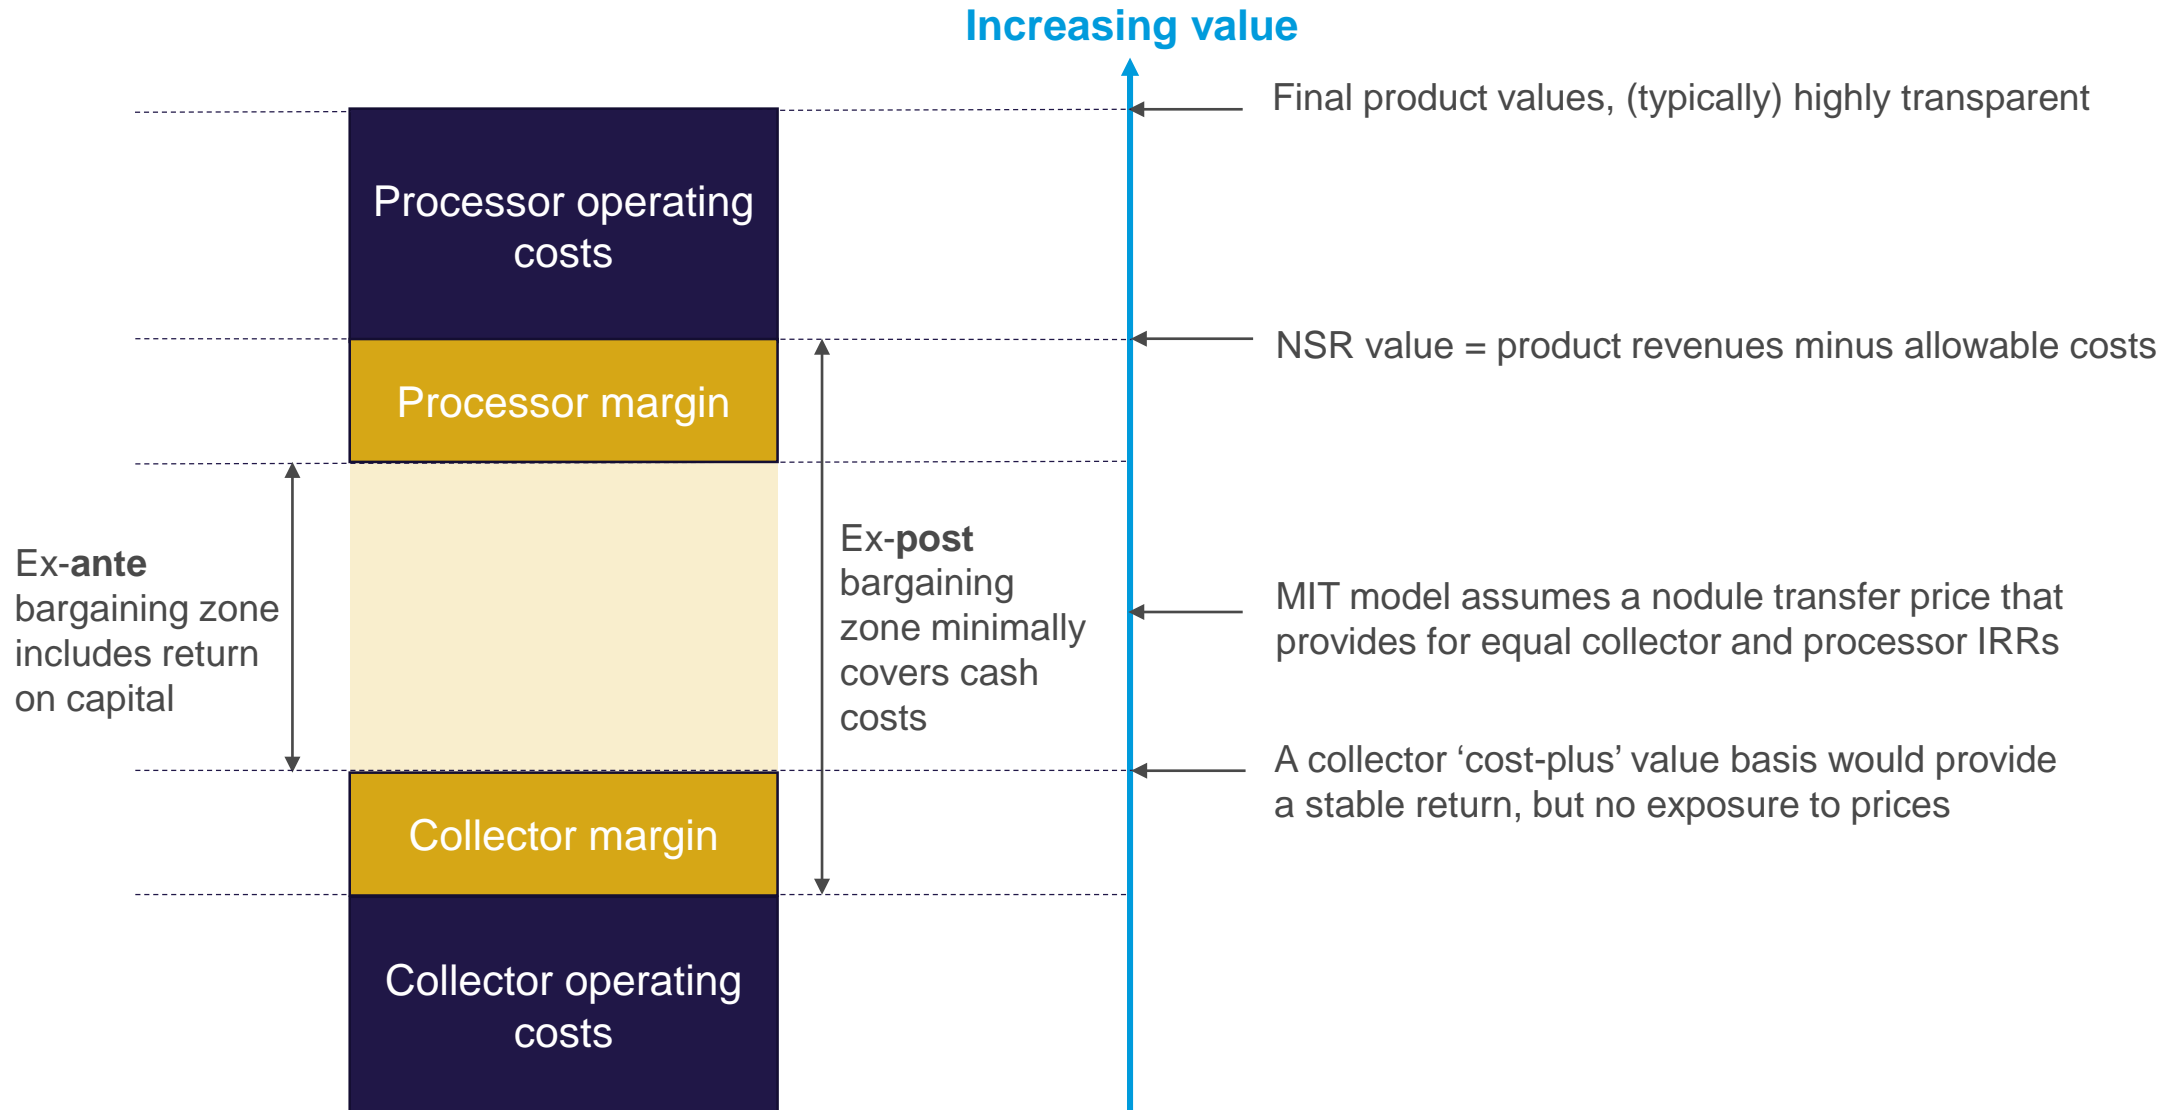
Increasing value

Final product values, (typically) highly transparent

Processor operating costs

NSR value = product revenues minus allowable costs

Processor margin

Ex-**ante** bargaining zone includes return on capital

Ex-**post** bargaining zone minimally covers cash costs

MIT model assumes a nodule transfer price that provides for equal collector and processor IRRs

A collector ‘cost-plus’ value basis would provide a stable return, but no exposure to prices

Collector margin

Collector operating costs